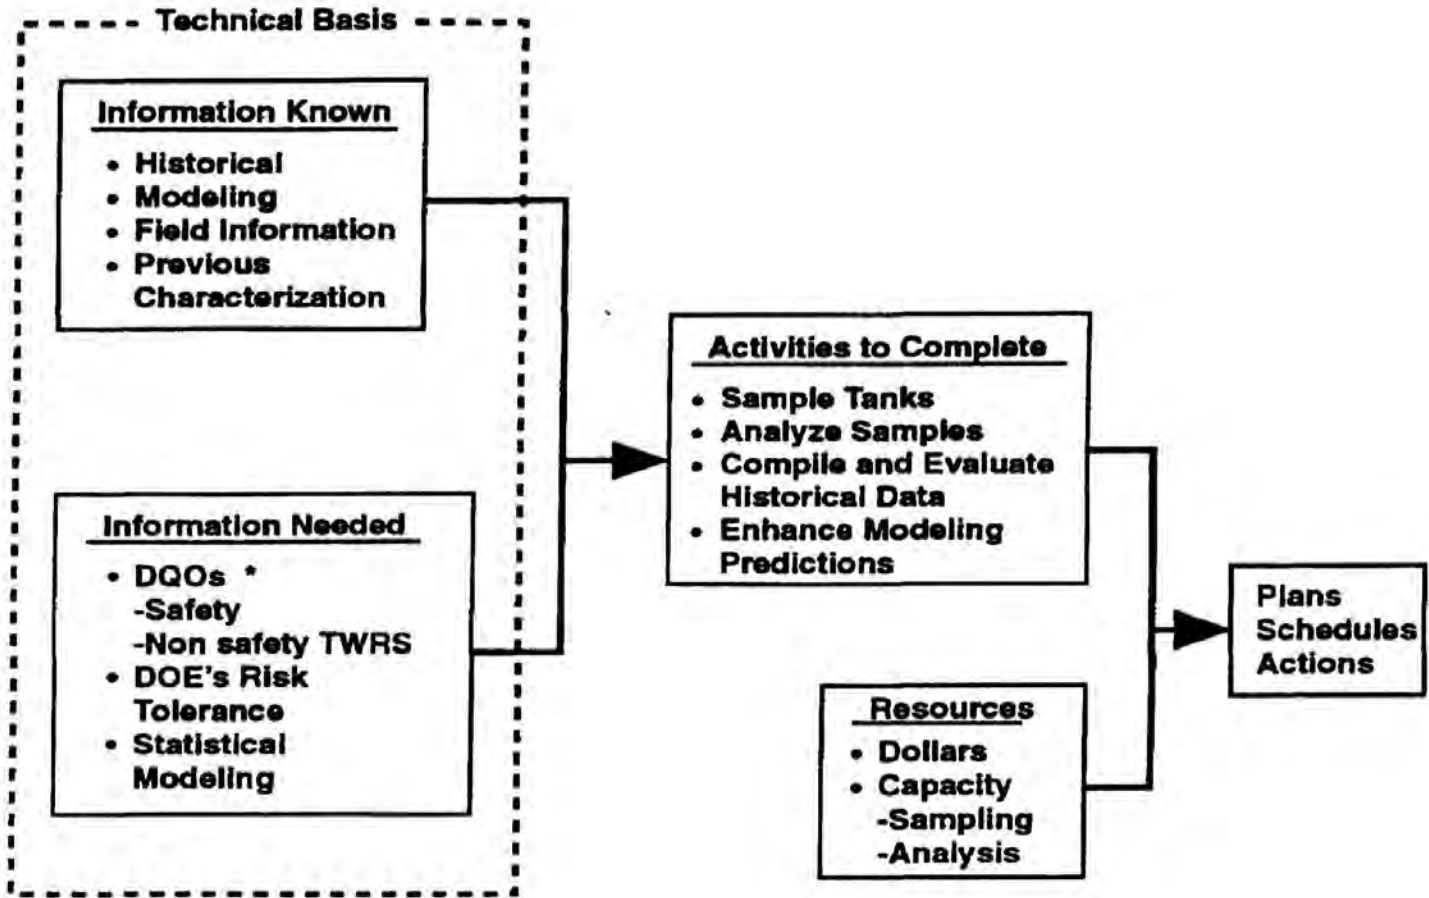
Technical Basis

Information Known
• Historical
• Modeling
• Field Information
• Previous Characterization

Information Needed
• DQOs *
-Safety
-Non safety TWRS
• DOE's Risk Tolerance
• Statistical Modeling

Activities to Complete
• Sample Tanks
• Analyze Samples
• Compile and Evaluate Historical Data
• Enhance Modeling Predictions

Resources
• Dollars
• Capacity
-Sampling
-Analysis

Plans
Schedules
Actions